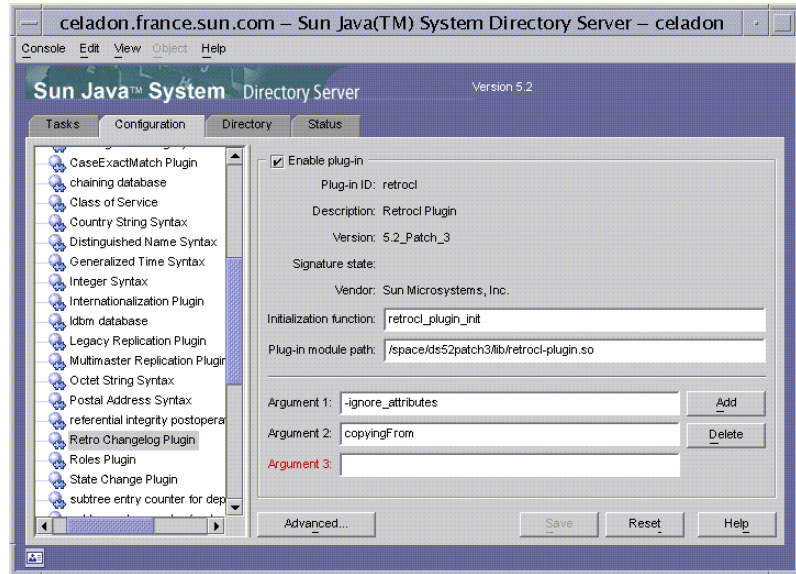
celadon.france.sun.com – Sun Java(TM) System Directory Server – celadon

Console Edit View Object Help

Sun Java™ System Directory Server

Version 5.2

Tasks Configuration Directory Status

CaseExactMatch Plugin
chaining database
Class of Service
Country String Syntax
Distinguished Name Syntax
Generalized Time Syntax
Integer Syntax
Internationalization Plugin
ldbm database
Legacy Replication Plugin
Multimaster Replication Plugir
Octet String Syntax
Postal Address Syntax
referential integrity postopera
Retro Changelog Plugin
Roles Plugin
State Change Plugin
subtree entry counter for dep

Enable plug-in

Plug-in ID: retrocl

Description: Retrocl Plugin

Version: 5.2_Patch_3

Signature state:

Vendor: Sun Microsystems, Inc.

Initialization function: retrocl_plugin_init

Plug-in module path: /space/ds52patch3/lib/retrocl-plugin.so

Argument 1: -ignore_attributes

Add

Argument 2: copyingFrom

Delete

Argument 3:

Advanced...

Save

Reset

Help